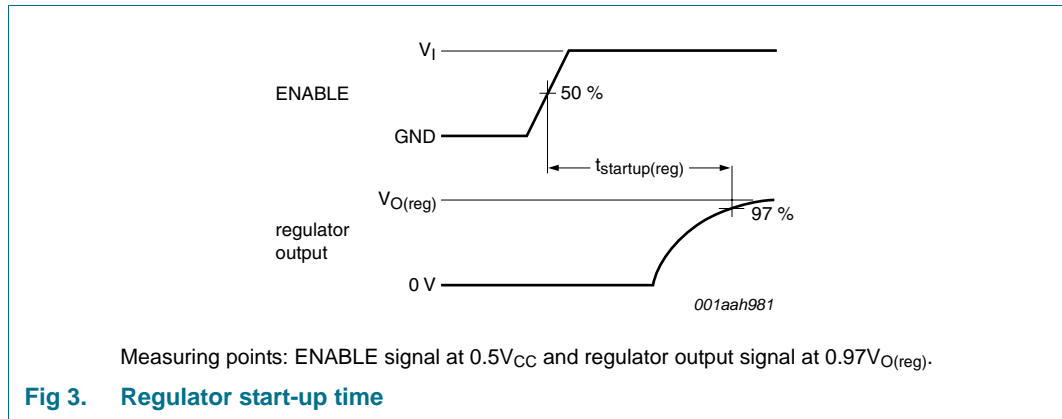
$V_I$

ENABLE

50 %

GND

$t_{startup(reg)}$

$V_{O(reg)}$

97 %

regulator output

0 V

001aah981

Measuring points: ENABLE signal at $0.5V_{CC}$ and regulator output signal at $0.97V_{O(reg)}$.

Fig 3. Regulator start-up time